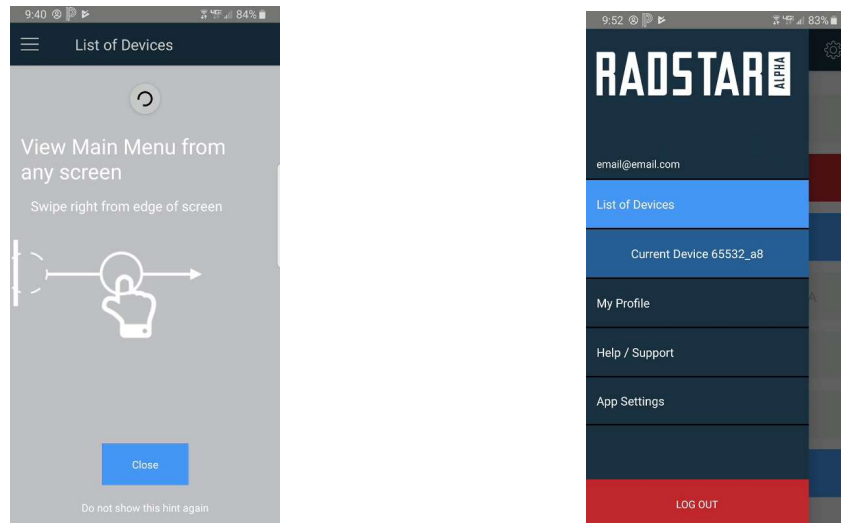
9:40 84%

List of Devices

View Main Menu from any screen

Swipe right from edge of screen

Close

Do not show this hint again

9:52 83%

RADSTAR ALPHA

email@email.com

List of Devices

Current Device 65532_a8

My Profile

Help / Support

App Settings

LOG OUT